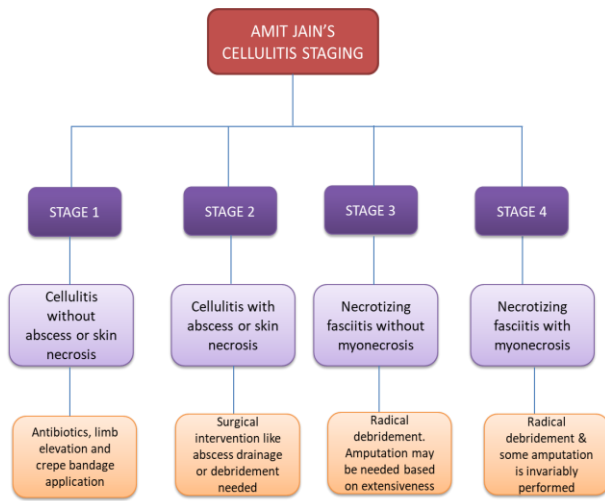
AMIT JAIN'S CELLULITIS STAGING

STAGE 1

Cellulitis without abscess or skin necrosis

Antibiotics, limb elevation and crepe bandage application

STAGE 2

Cellulitis with abscess or skin necrosis

Surgical intervention like abscess drainage or debridement needed

STAGE 3

Necrotizing fasciitis without myonecrosis

Radical debridement. Amputation may be needed based on extensiveness

STAGE 4

Necrotizing fasciitis with myonecrosis

Radical debridement & some amputation is invariably performed